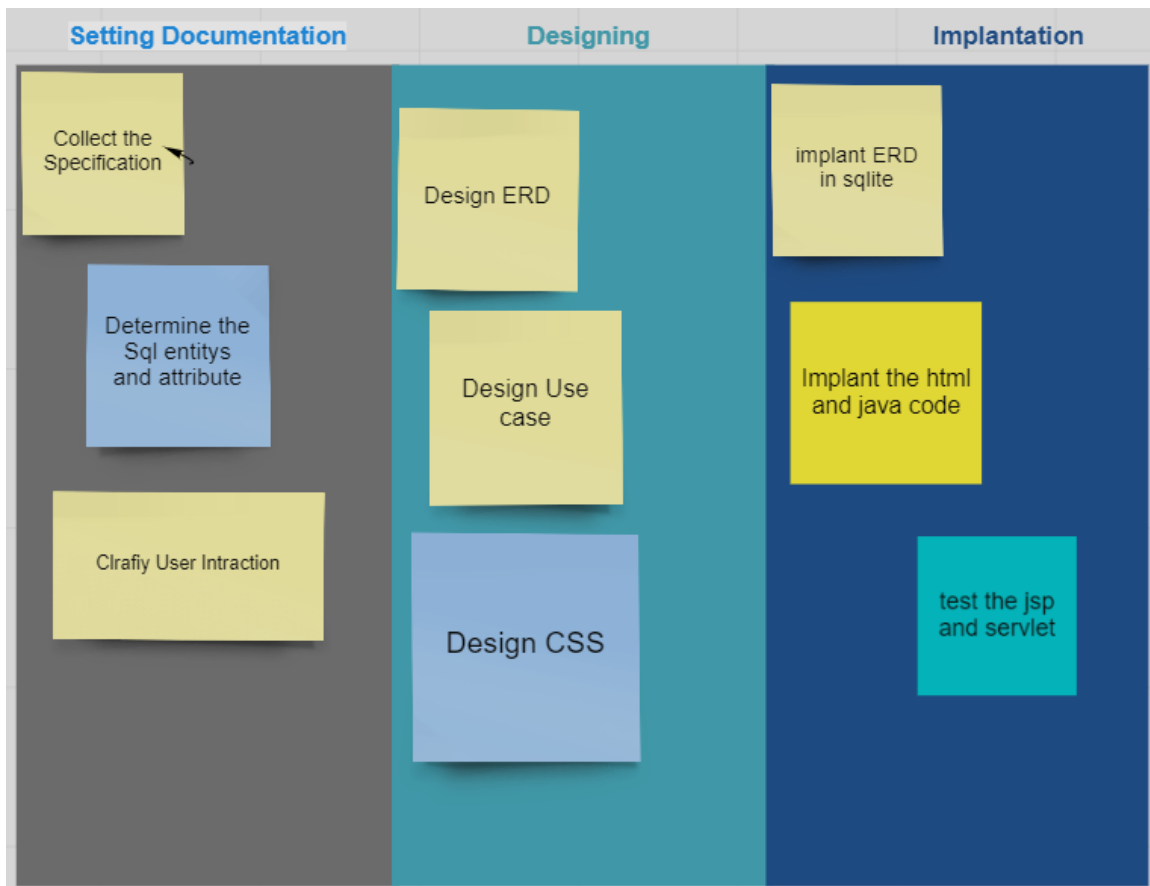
Setting Documentation

Collect the Specification

Determine the Sql entitys and attribute

Clrafiy User Intraction

Designing

Design ERD

Design Use case

Design CSS

Implantation

implant ERD in sqlite

Implant the html and java code

test the jsp and servlet